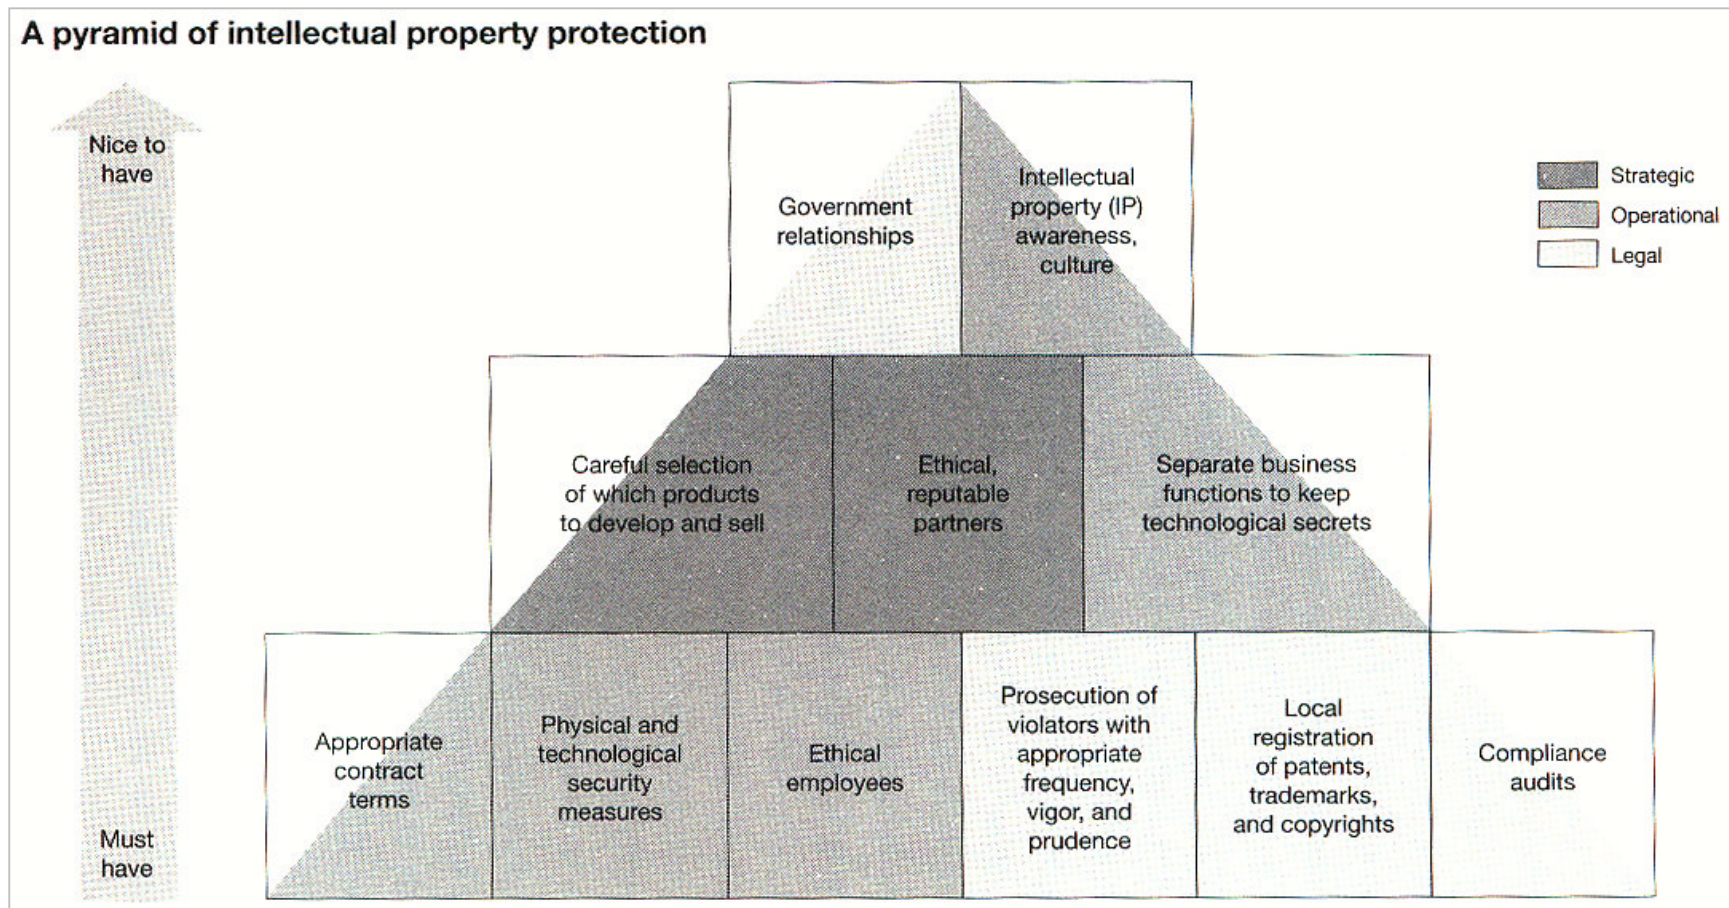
A pyramid of intellectual property protection

Nice to have

Must have

Strategic
Operational
Legal

Government relationships

Intellectual property (IP) awareness, culture

Careful selection of which products to develop and sell

Ethical, reputable partners

Separate business functions to keep technological secrets

Appropriate contract terms

Physical and technological security measures

Ethical employees

Prosecution of violators with appropriate frequency, vigor, and prudence

Local registration of patents, trademarks, and copyrights

Compliance audits